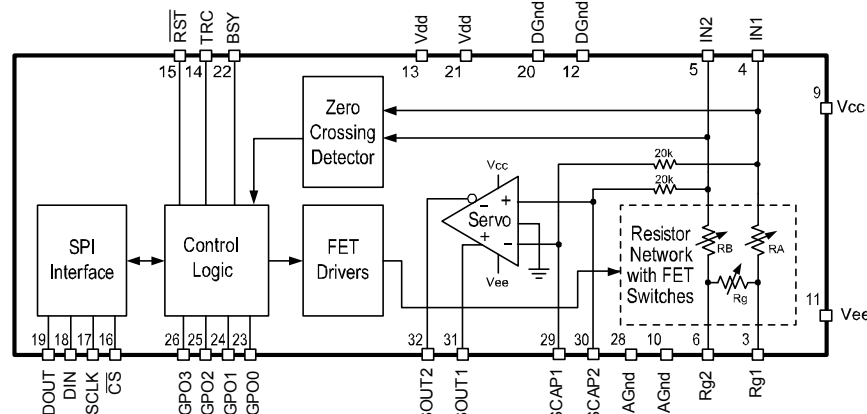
$\overline{RST}$ TRC BSY
15 14 22
13 21 20 12
Vdd Vdd DGnd DGnd
IN2 IN1
5 4
9 Vcc
Zero Crossing Detector
20k
20k
Vcc
Servo
Vee
SPI Interface
Control Logic
FET Drivers
Resistor Network with FET Switches
RB
RA
Rg
11 Vee
19 18 17 16
26 25 24 23
32 31
29 30 28 10 6 3
DOUT DIN SCLK $\overline{CS}$
GPO3 GPO2 GPO1 GPO0
SOUT2 SOUT1
SCAP1 SCAP2 AGnd AGnd Rg2 Rg1